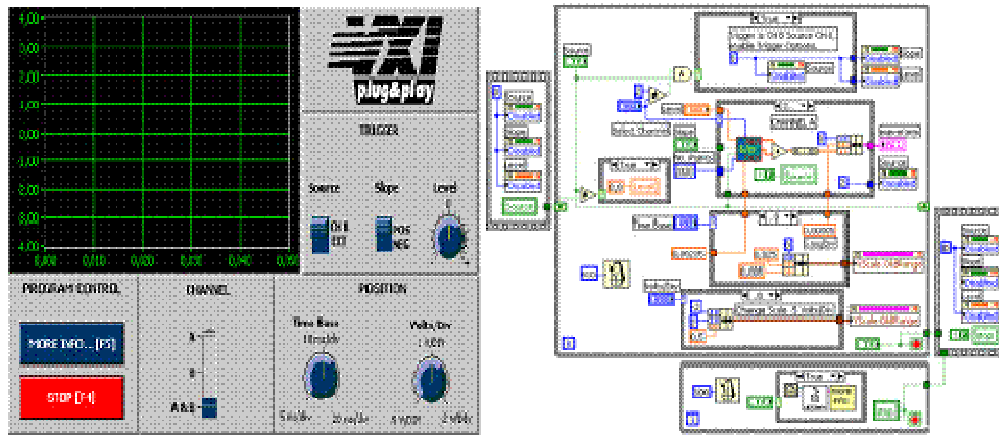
4,00
3,00
2,00
1,00
0,00
-1,00
-2,00
-3,00
-4,00
0,00
0,10
0,20
0,30
0,40
0,50

plug&play

TRIGGER

Source
CH B
EXT

Slope
POS
NEG

Level

PROGRAM CONTROL

MORE INFO... [F5]

STOP [F4]

CHANNEL

B
A
A&B

POSITION

Time Base
10 ms/div
5 ms/div
20 ms/div

Volts/Div
1 V/DIV
5 V/DIV
2 V/DIV

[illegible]
Source
CHANNEL A
Select Channel
Time Base
Volts/Div
Change Scale & Volts/Div
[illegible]